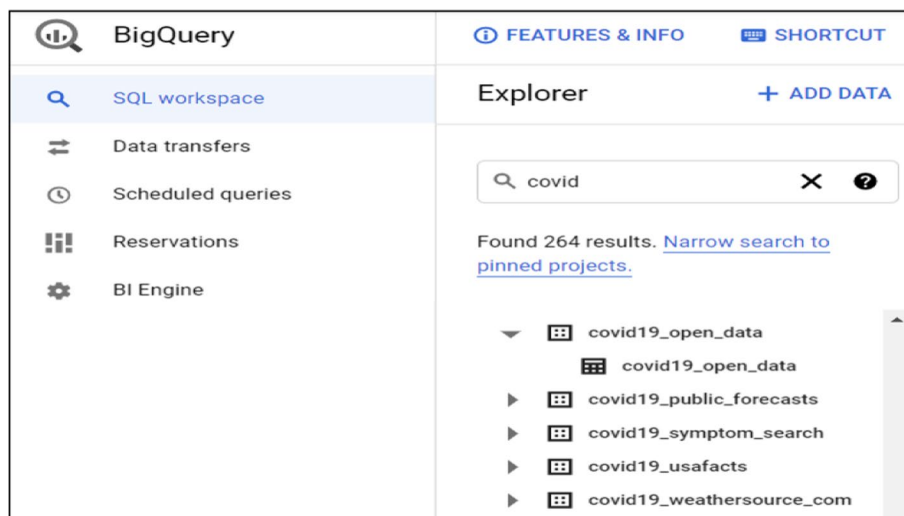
BigQuery

FEATURES & INFO

SHORTCUT

SQL workspace

Data transfers

Scheduled queries

Reservations

BI Engine

Explorer

+ ADD DATA

covid

Found 264 results. Narrow search to pinned projects.

covid19_open_data

covid19_open_data

covid19_public_forecasts

covid19_symptom_search

covid19_usafacts

covid19_weathersource_com